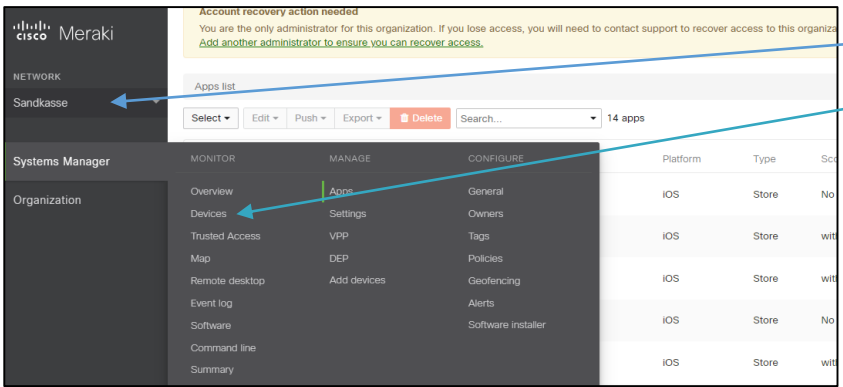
cisco Meraki

NETWORK

Sandkasse

Systems Manager

Organization

Account recovery action needed

You are the only administrator for this organization. If you lose access, you will need to contact support to recover access to this organiza

Add another administrator to ensure you can recover access.

Apps list

Select ▾ | Edit ▾ | Push ▾ | Export ▾ | Delete | Search... ▾ | 14 apps

| MONITOR | MANAGE | CONFIGURE |
|---|---|---|
| Overview | Apps | General |
| Devices | Settings | Owners |
| Trusted Access | VPP | Tags |
| Map | DEP | Policies |
| Remote desktop | Add devices | Geofencing |
| Event log | | Alerts |
| Software | | Software installer |
| Command line | | |
| Summary | | |

| Platform | Type | Sc |
|---|---|---|
| iOS | Store | No |
| iOS | Store | wit |
| iOS | Store | wit |
| iOS | Store | No |
| iOS | Store | wit |